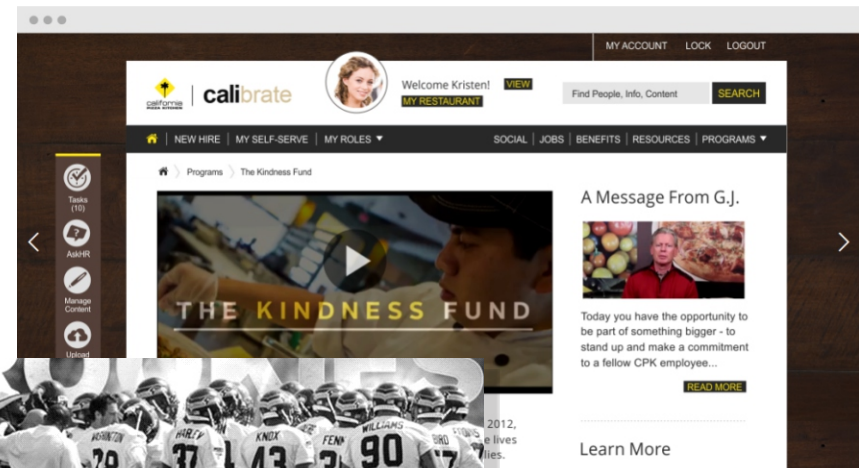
MY ACCOUNT LOCK LOGOUT

california pizza kitchen | calibrate

Welcome Kristen! VIEW MY RESTAURANT

Find People, Info, Content SEARCH

NEW HIRE | MY SELF-SERVE | MY ROLES ▼

SOCIAL | JOBS | BENEFITS | RESOURCES | PROGRAMS ▼

Tasks (10)

AskHR

Manage Content

Upload

Programs 〉 The Kindness Fund

THE KINDNESS FUND

A Message From G.J.

Today you have the opportunity to be part of something bigger - to stand up and make a commitment to a fellow CPK employee...

READ MORE

2012, e lives lies.

Learn More

WINSTON 79 HARTY 37 KNOX 43 FENN 3 WILLIAMS 90 BIRD 7